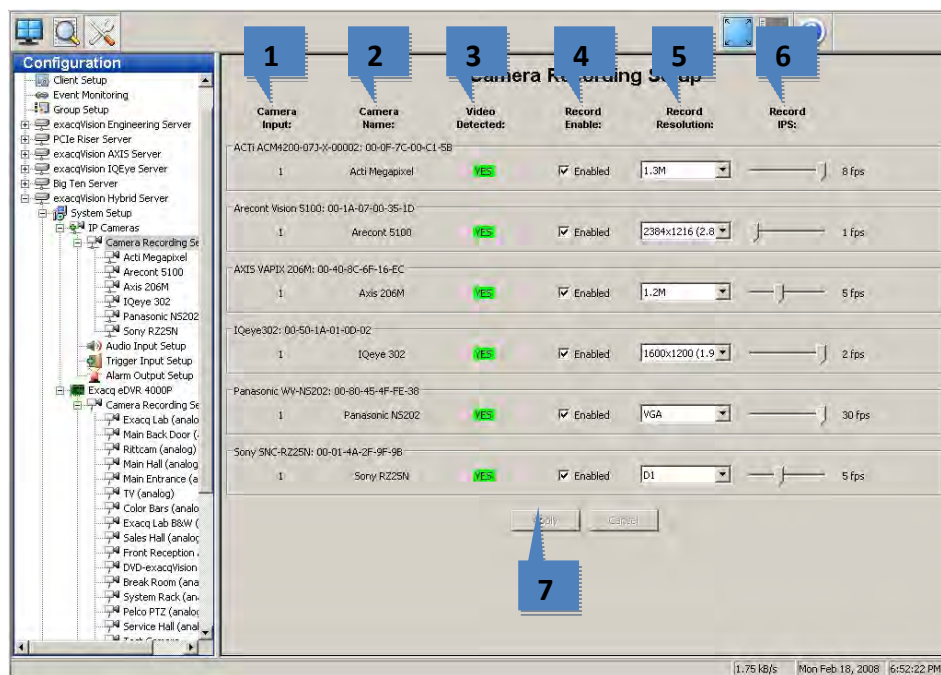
Configuration
Client Setup
Event Monitoring
Group Setup
exacqVision Engineering Server
PCIe Riser Server
exacqVision AXIS Server
exacqVision IQEye Server
Big Ten Server
exacqVision Hybrid Server
System Setup
IP Cameras
Camera Recording Se
Acti Megapixel
Arecont 5100
Axis 206M
IQeye 302
Panasonic NS202
Sony RZ25N
Audio Input Setup
Trigger Input Setup
Alarm Output Setup
Exacq eDVR 4000P
Camera Recording Se
Exacq Lab (analo
Main Back Door (
Rittcam (analog)
Main Hall (analog
Main Entrance (a
TV (analog)
Color Bars (analo
Exacq Lab B&W (
Sales Hall (analog
Front Reception
DVD-exacqVision
Break Room (ana
System Rack (an
Pelco PTZ (analog
Service Hall (anal

Camera Recording Setup

1 2 3 4 5 6

| Camera Input: | Camera Name: | Video Detected: | Record Enable: | Record Resolution: | Record IPS: |
|---|---|---|---|---|---|
| ACTi ACM4200-073-X-00002: 00-0F-7C-00-C1-5B | | | | | |
| 1 | Acti Megapixel | YES | Enabled | 1.3M | 8 fps |
| Arecont Vision 5100: 00-1A-07-00-35-1D | | | | | |
| 1 | Arecont 5100 | YES | Enabled | 2384x1216 (2.8 | 1 fps |
| AXIS VAPIX 206M: 00-40-8C-6F-16-EC | | | | | |
| 1 | Axis 206M | YES | Enabled | 1.2M | 5 fps |
| IQeye302: 00-50-1A-01-0D-02 | | | | | |
| 1 | IQeye 302 | YES | Enabled | 1600x1200 (1.9 | 2 fps |
| Panasonic WV-NS202: 00-80-45-4F-FE-38 | | | | | |
| 1 | Panasonic NS202 | YES | Enabled | VGA | 30 fps |
| Sony SNC-RZ25N: 00-01-4A-2F-9F-9B | | | | | |
| 1 | Sony RZ25N | YES | Enabled | D1 | 5 fps |

Apply Cancel

7

1.75 kB/s Mon Feb 18, 2008 6:52:22 PM